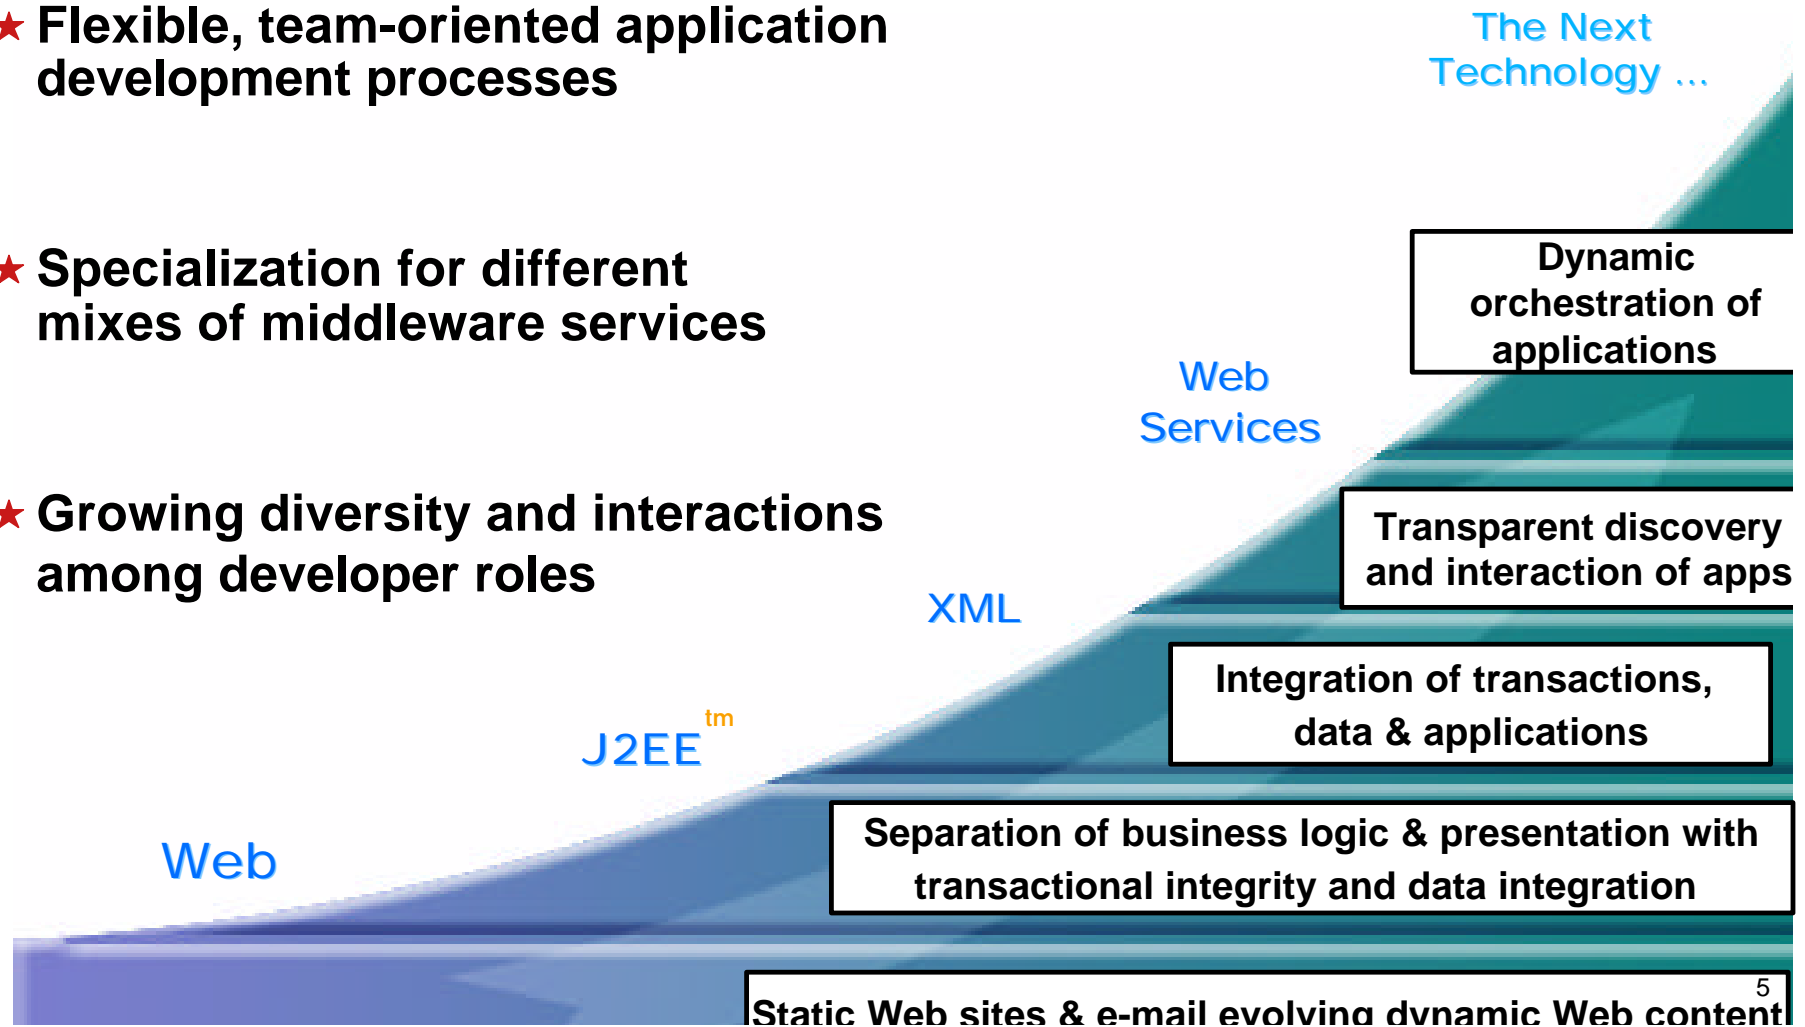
★ Flexible, team-oriented application development processes

★ Specialization for different mixes of middleware services

★ Growing diversity and interactions among developer roles

The Next Technology ...

Dynamic orchestration of applications

Web Services

Transparent discovery and interaction of apps

XML

Integration of transactions, data & applications

J2EE$^{tm}$

Separation of business logic & presentation with transactional integrity and data integration

Web

5

Static Web sites & e-mail evolving dynamic Web content